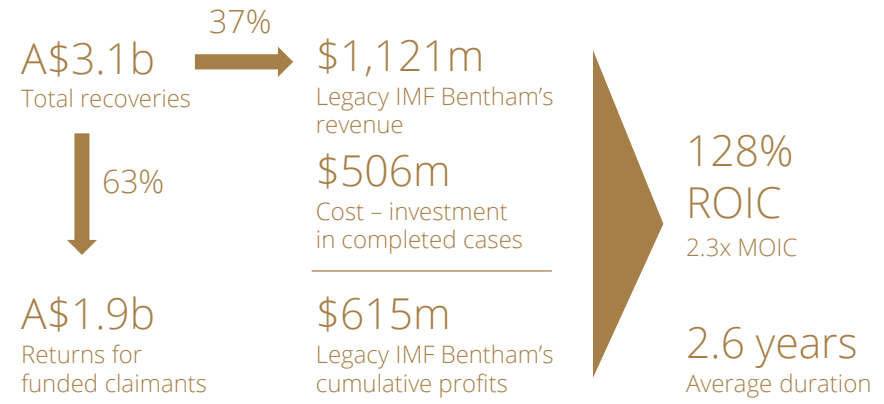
A\$3.1b
Total recoveries

37%

63%

A\$1.9b
Returns for funded claimants

\$1,121m
Legacy IMF Bentham's revenue

\$506m
Cost – investment in completed cases

\$615m
Legacy IMF Bentham's cumulative profits

128%
ROIC
2.3x MOIC

2.6 years
Average duration